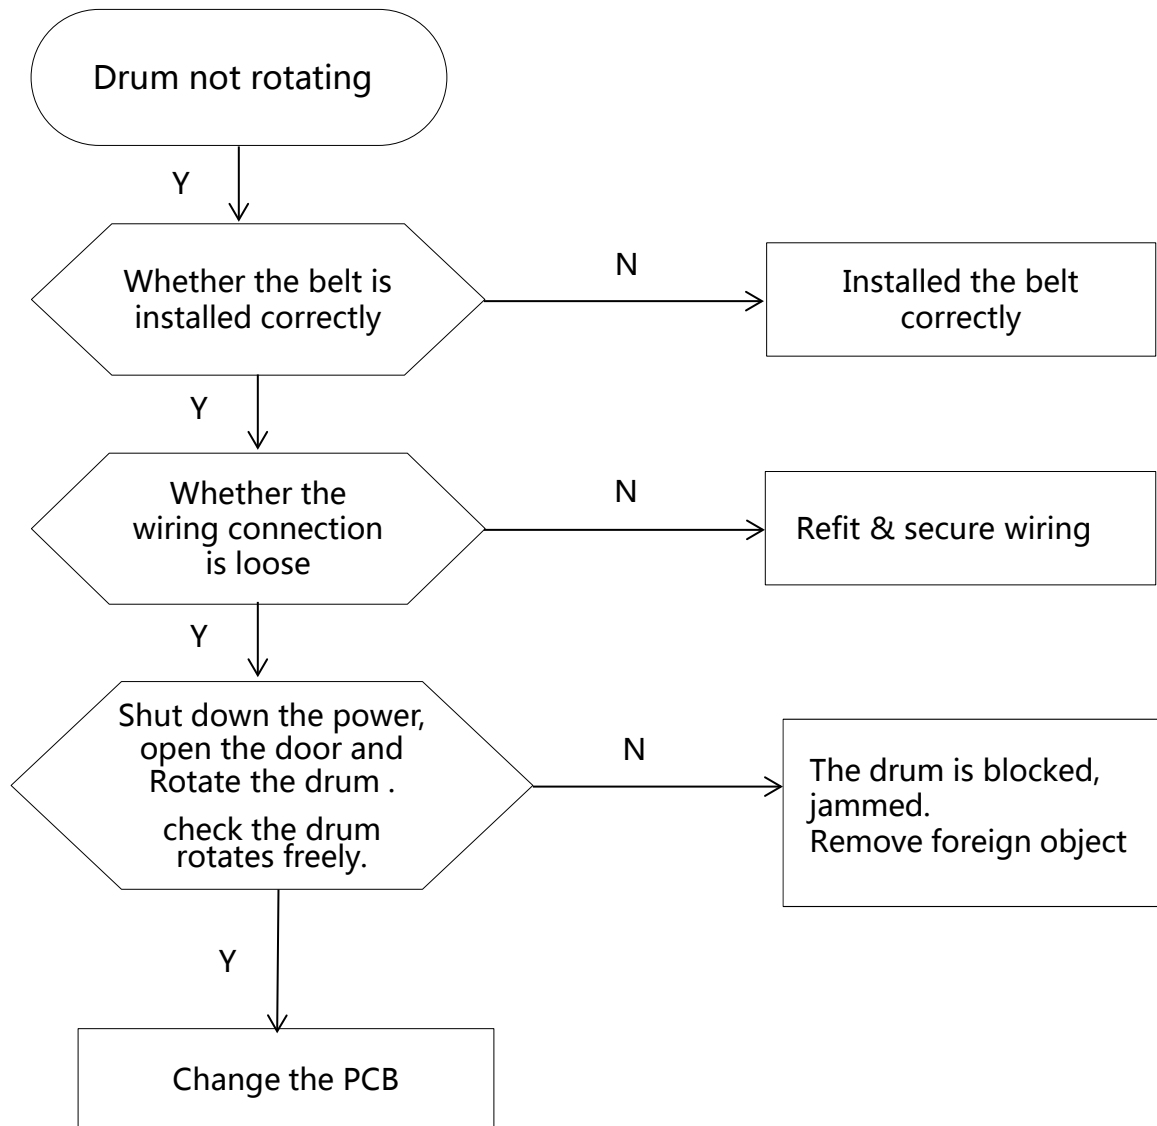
Drum not rotating

Y

Whether the belt is installed correctly

N

Installed the belt correctly

Y

Whether the wiring connection is loose

N

Refit & secure wiring

Y

Shut down the power, open the door and Rotate the drum .

check the drum rotates freely.

N

The drum is blocked, jammed.
Remove foreign object

Y

Change the PCB